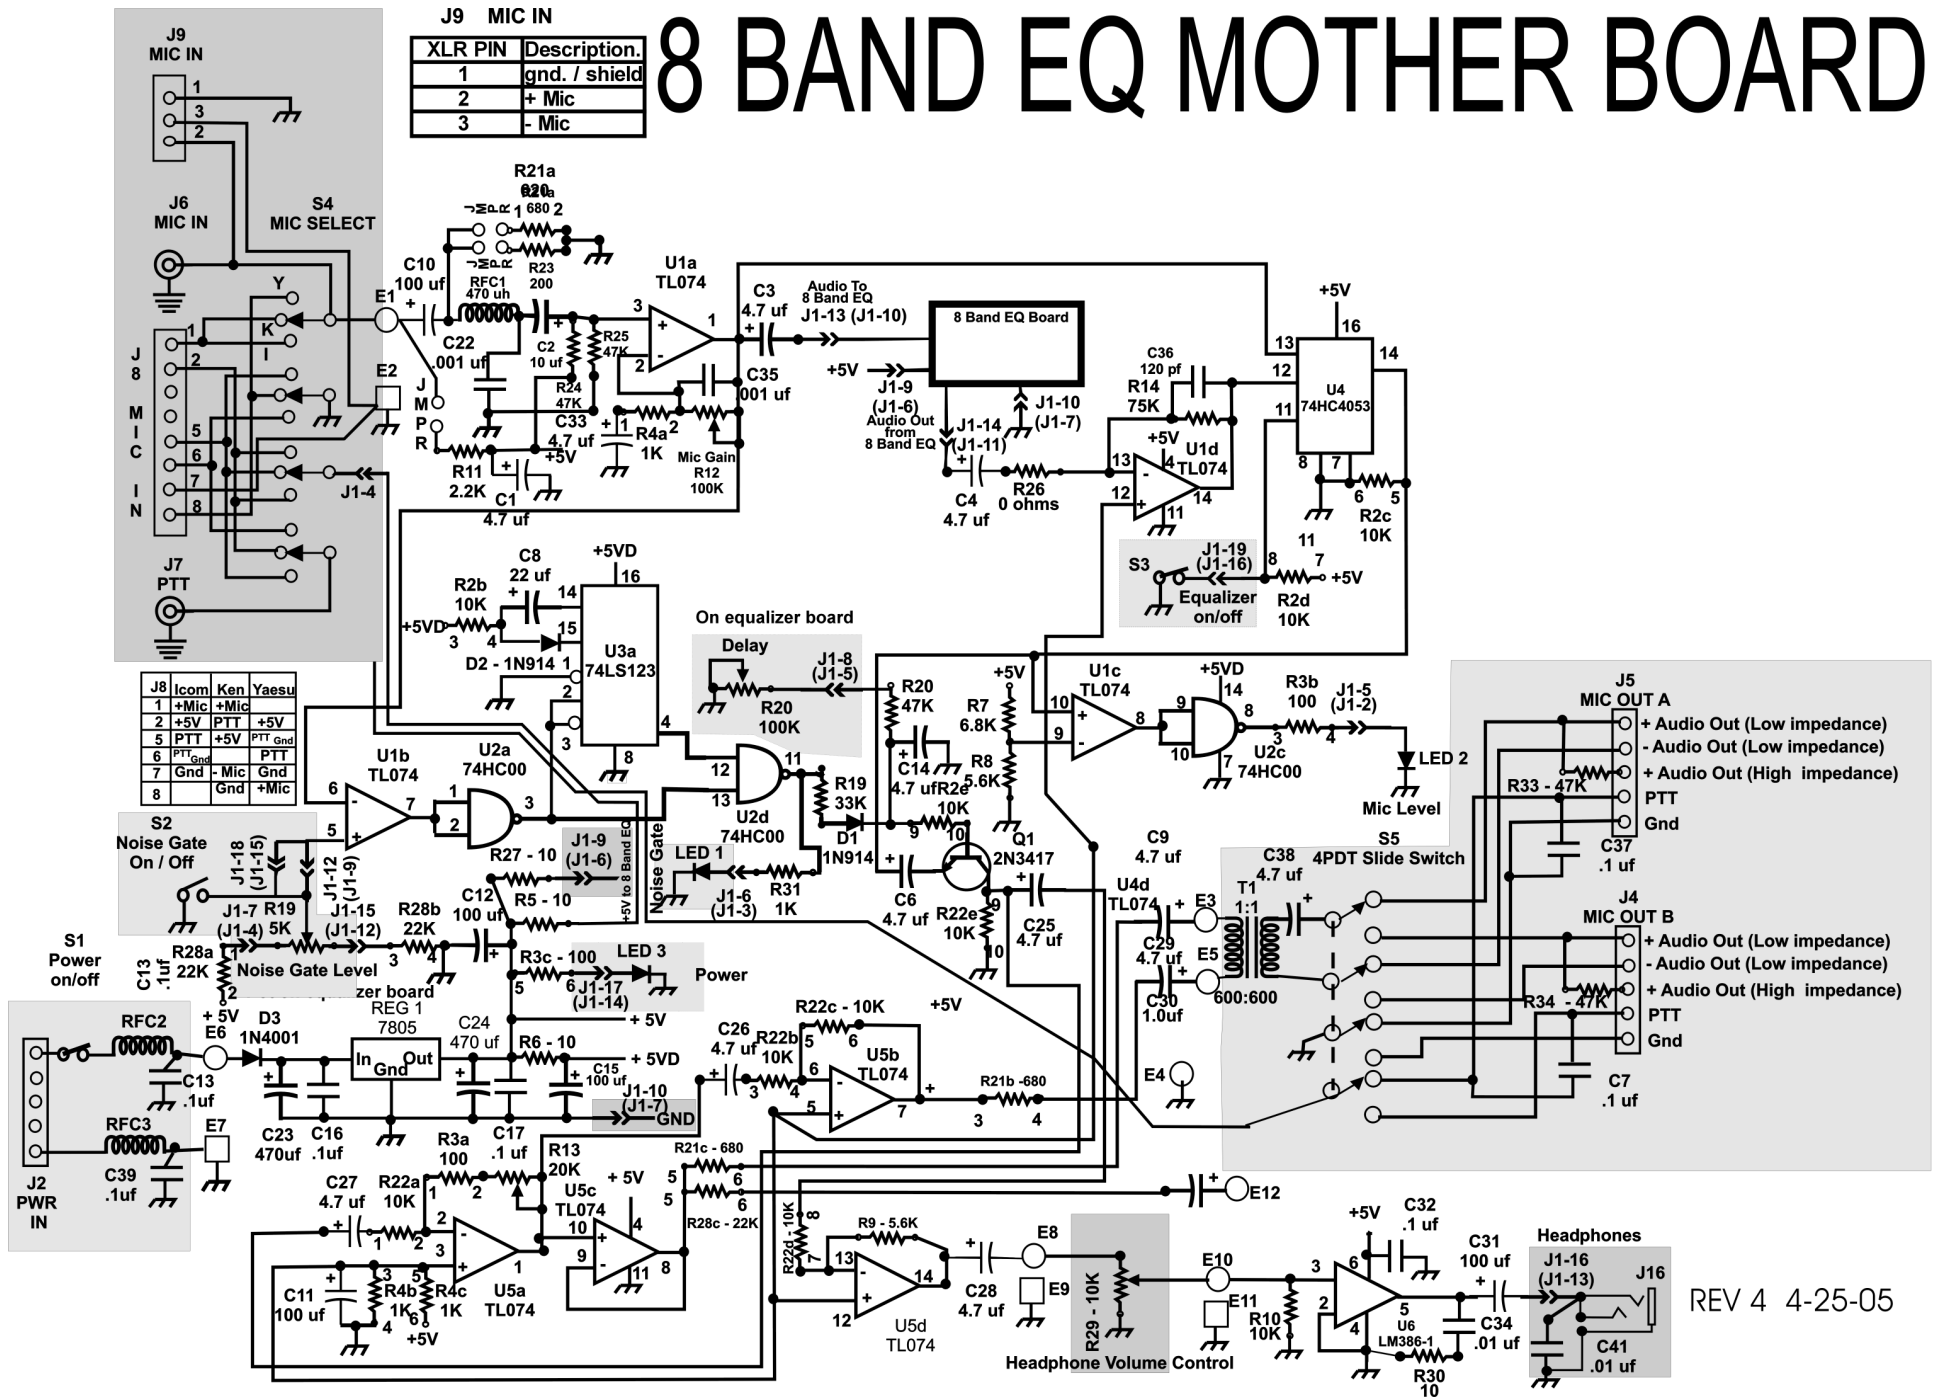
8 BAND EQ MOTHER BOARD

J9 MIC IN

| XLR PIN | Description. |
|---|---|
| 1 | gnd. / shield |
| 2 | + Mic |
| 3 | - Mic |

J9
MIC IN
1
3
2

J6
MIC IN

S4
MIC SELECT

J8 MIC IN
1 2 5 6 7 8

Y K I

E1 E2

J7
PTT

J1-4

| J8 | Icom | Ken | Yaesu |
|---|---|---|---|
| 1 | +Mic | +Mic | |
| 2 | +5V | PTT | +5V |
| 5 | PTT | +5V | PTT Gnd |
| 6 | PTT Gnd | | PTT |
| 7 | Gnd | - Mic | Gnd |
| 8 | | Gnd | +Mic |

R21a 820 680
JMPR 1 2
R23 200
C10 100 uf
RFC1 470 uh
C22 .001 uf
C2 10 uf
R25 47K
R24 47K
C33 4.7 uf
J M P R
R11 2.2K
C1 4.7 uf
+5V
U1a TL074
3 1 2
R4a 1K
Mic Gain R12 100K
C35 .001 uf
C3 4.7 uf
Audio To 8 Band EQ
J1-13 (J1-10)
8 Band EQ Board
+5V
J1-9 (J1-6)
Audio Out from 8 Band EQ
J1-14 (J1-11)
J1-10 (J1-7)
C4 4.7 uf
R26 0 ohms
C36 120 pf
R14 75K
+5V U1d TL074
13 12 14 4 11
+5V
16
U4 74HC4053
13 12 11 14 8 7 6 5
R2c 10K
S3
J1-19 (J1-16)
Equalizer on/off
8 11 7
R2d 10K
+5V

+5VD
C8 22 uf
R2b 10K
+5VD 3 4
14 15 16
D2 - 1N914
U3a 74LS123
1 2 3 4 8

On equalizer board
Delay
J1-8 (J1-5)
R20 100K
R20 47K
C14 4.7 uf
R2e 10K
R7 6.8K
R8 5.6K
+5V
U1c TL074
10 9 8
+5VD
14 9 10 8 7
U2c 74HC00
R3b 100
J1-5 (J1-2)
3 4
LED 2
Mic Level

U1b TL074
6 5 7
U2a 74HC00
1 2 3
U2d 74HC00
12 13 11
R19 33K
D1 1N914
9 10
Q1 2N3417
C6 4.7 uf
R22e 10K
C25 4.7 uf
J1-9 (J1-6)
+5V to 8 Band EQ
Noise Gate
LED 1
J1-6 (J1-3)
R31 1K
R27 - 10
R5 - 10
C12 100 uf

S2
Noise Gate On / Off
J1-18 (J1-15)
J1-12 (J1-9)
J1-7 (J1-4)
R19 5K
J1-15 (J1-12)
R28b 22K
Noise Gate Level
R28a 22K
C13 .1uf
1 2 3 4

S1
Power on/off
+5V
R3c - 100
LED 3
Power
J1-17 (J1-14)
5 6

RFC2
E6
D3 1N4001
REG 1 7805
In Gnd Out
zer board
C24 470 uf
R6 - 10
+5V
+5VD
C15 100 uf
J1-10 (J1-7)
GND
C13 .1uf
RFC3
E7
C39 .1uf
J2 PWR IN
C23 470uf
C16 .1uf
C17 .1 uf
R3a 100

C9 4.7 uf
U4d TL074
C29 4.7 uf
C30 1.0uf
E3 E5
T1 1:1
600:600
C38 4.7 uf
S5 4PDT Slide Switch
E4

J5 MIC OUT A
+ Audio Out (Low impedance)
- Audio Out (Low impedance)
+ Audio Out (High impedance)
PTT
Gnd
R33 - 47K
C37 .1 uf

J4 MIC OUT B
+ Audio Out (Low impedance)
- Audio Out (Low impedance)
+ Audio Out (High impedance)
PTT
Gnd
R34 - 47K
C7 .1 uf

C26 4.7 uf
R22b 10K
R22c - 10K
+5V
U5b TL074
5 6 3 4 7
R21b -680
3 4

C27 4.7 uf
R22a 10K
1 2
R13 20K
+5V
U5c TL074
10 9 8 4 11
R21c - 680
R28c - 22K
5 6
E12
C11 100 uf
R4b 1K
R4c 1K
+5V
U5a TL074
3 4 6 2 1
R22d - 10K 8 7
R9 - 5.6K
13 14 12
U5d TL074
C28 4.7 uf
E8 E9
R29 - 10K
Headphone Volume Control
E10 E11
R10 10K
+5V
C32 .1 uf
6 3 2 4 5
U6 LM386-1
R30 10
C31 100 uf
C34 .01 uf
Headphones
J1-16 (J1-13)
J16
C41 .01 uf

REV 4 4-25-05